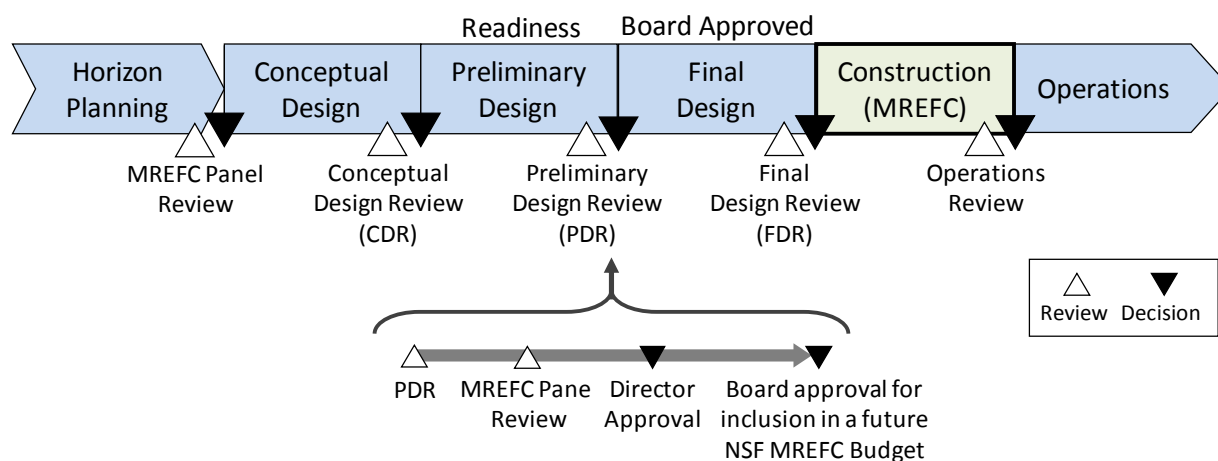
Readiness

Board Approved

Horizon Planning

Conceptual Design

Preliminary Design

Final Design

Construction (MREFC)

Operations

MREFC Panel Review

Conceptual Design Review (CDR)

Preliminary Design Review (PDR)

Final Design Review (FDR)

Operations Review

Review

Decision

PDR

MREFC Pane Review

Director Approval

Board approval for inclusion in a future NSF MREFC Budget